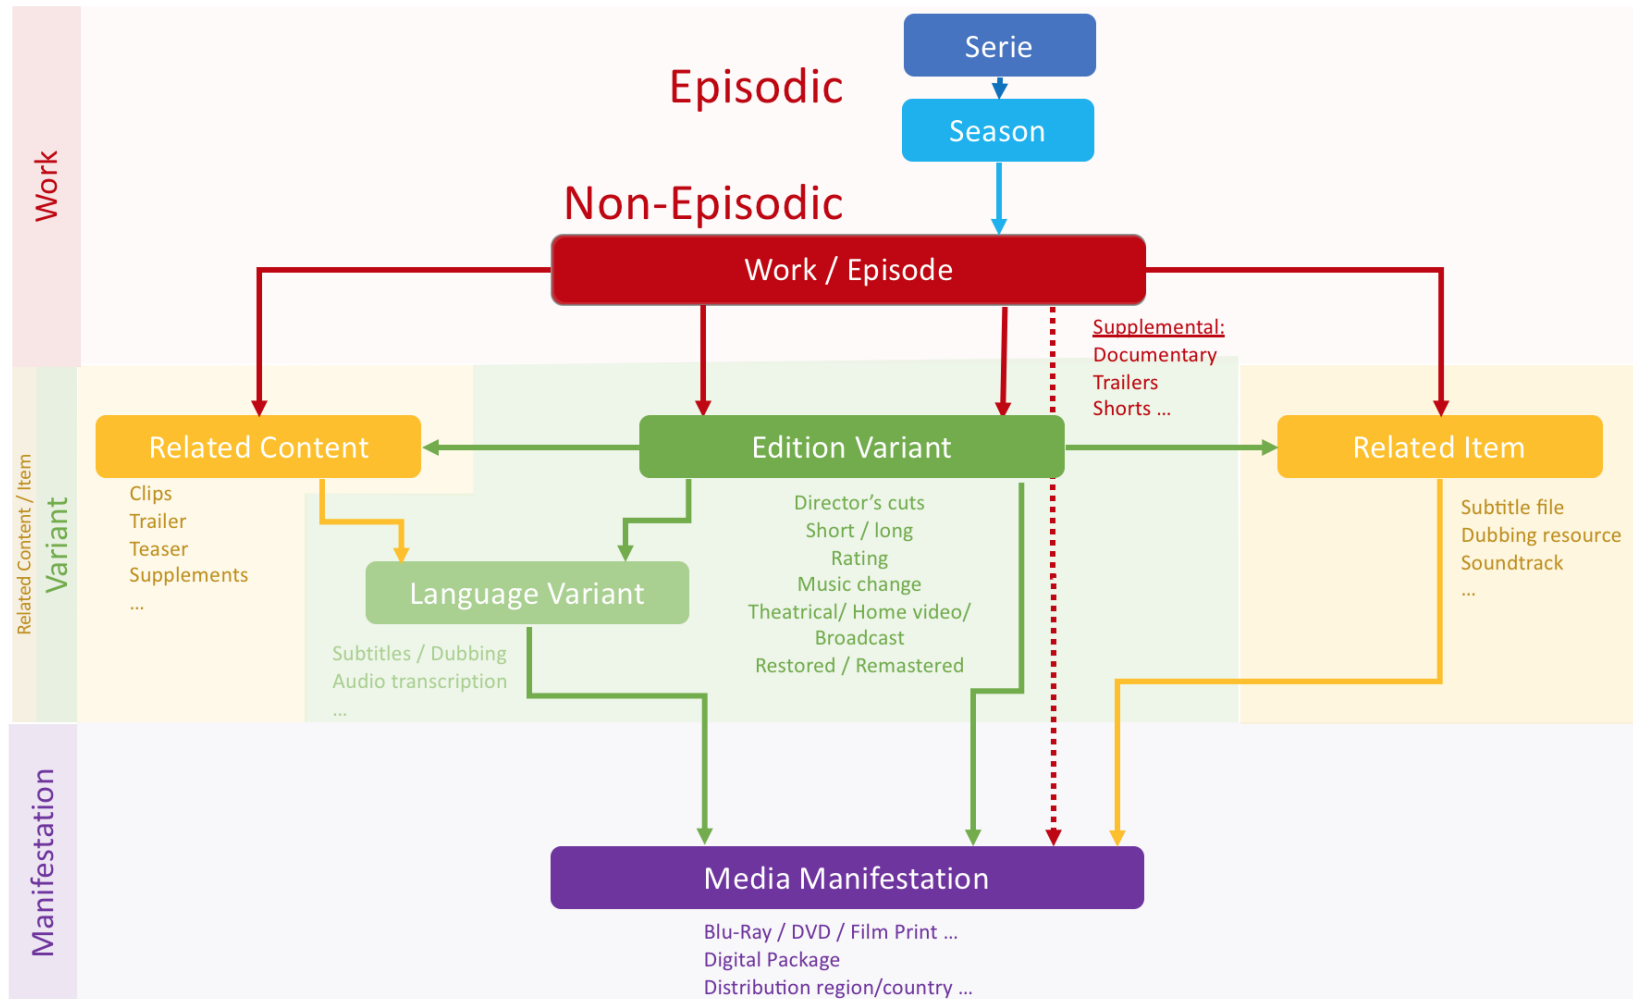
Work

Serie

Episodic

Season

Non-Episodic

Work / Episode

Supplemental:
Documentary
Trailers
Shorts ...

Related Content / Item

Variant

Related Content

Edition Variant

Related Item

Clips
Trailer
Teaser
Supplements
...

Language Variant

Director’s cuts
Short / long
Rating
Music change
Theatrical/ Home video/ Broadcast
Restored / Remastered

Subtitle file
Dubbing resource
Soundtrack
...

Subtitles / Dubbing
Audio transcription
...

Manifestation

Media Manifestation

Blu-Ray / DVD / Film Print ...
Digital Package
Distribution region/country ...